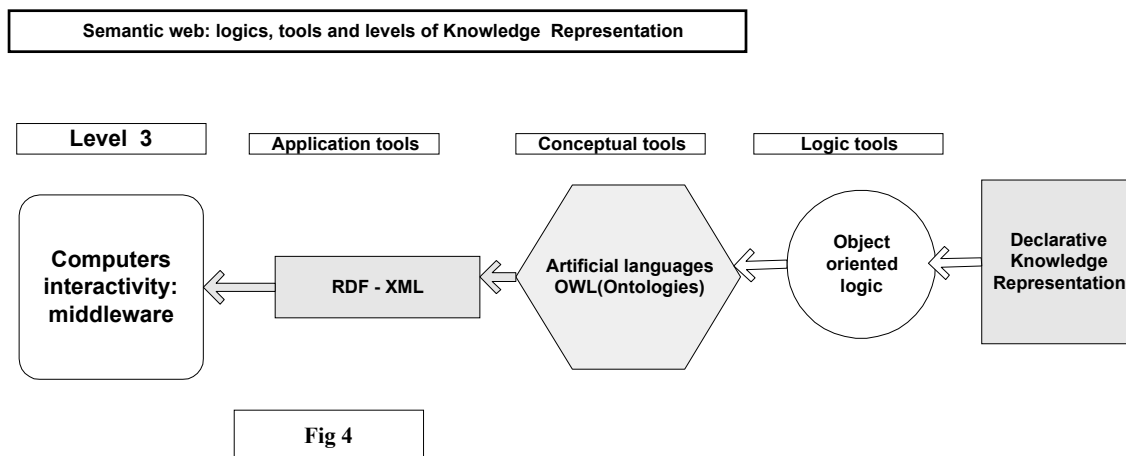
Semantic web: logics, tools and levels of Knowledge Representation

Level 3

Application tools

Conceptual tools

Logic tools

Computers interactivity: middleware

RDF - XML

Artificial languages OWL(Ontologies)

Object oriented logic

Declarative Knowledge Representation

Fig 4